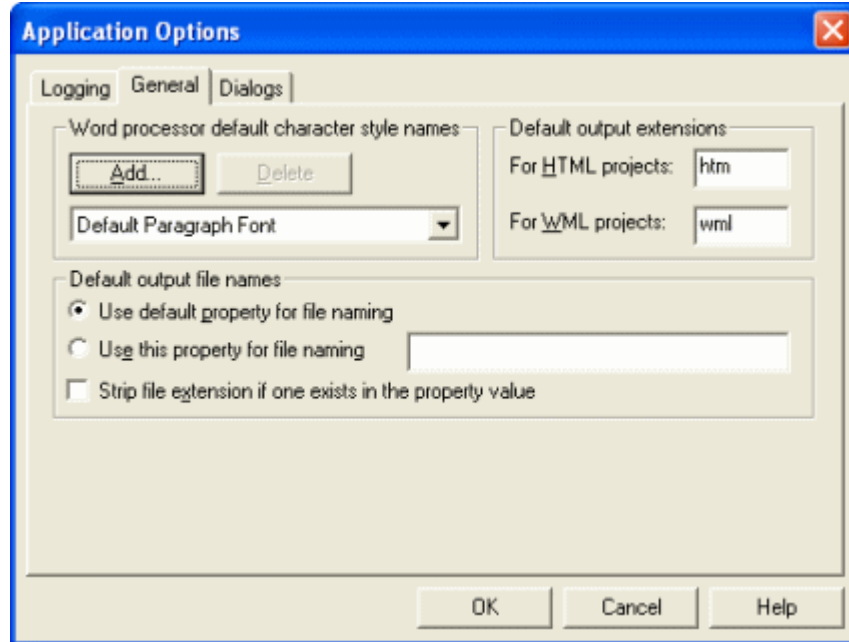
Application Options

Logging General Dialogs

Word processor default character style names

Add... Delete

Default Paragraph Font

Default output extensions

For HTML projects: htm

For WML projects: wml

Default output file names

Use default property for file naming

Use this property for file naming

Strip file extension if one exists in the property value

OK Cancel Help